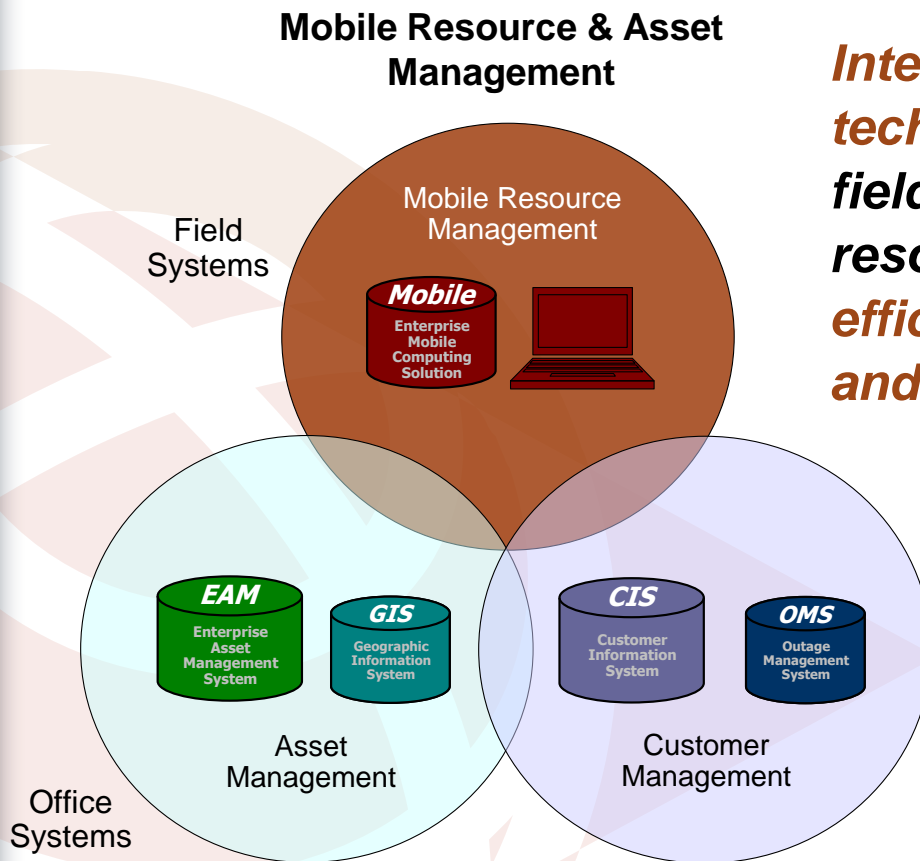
Mobile Resource & Asset Management

Inte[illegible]
tech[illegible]
field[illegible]
reso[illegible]
effic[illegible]
and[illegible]

Field Systems

Mobile Resource Management

Mobile
Enterprise Mobile Computing Solution

EAM
Enterprise Asset Management System

GIS
Geographic Information System

CIS
Customer Information System

OMS
Outage Management System

Asset Management

Customer Management

Office Systems